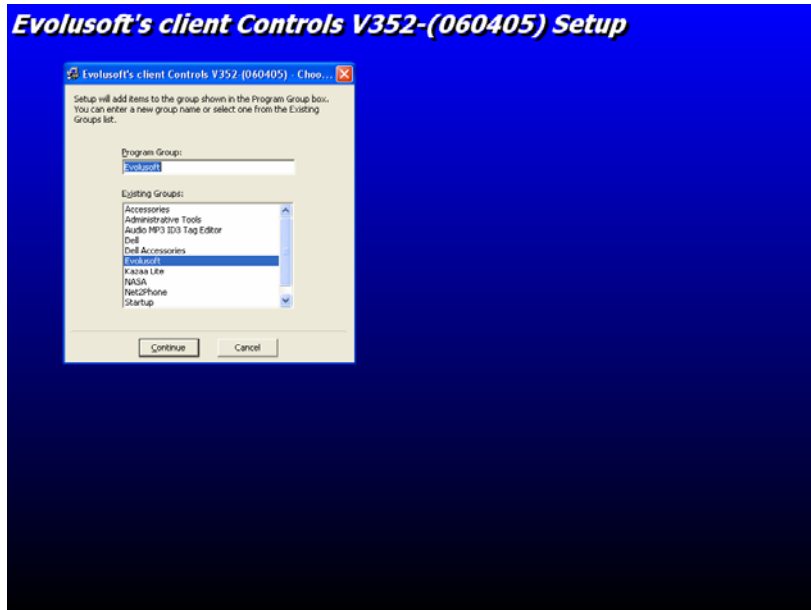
Evolusoft's client Controls V352-(060405) Setup

Evolusoft's client Controls V352-(060405) - Choo...

Setup will add items to the group shown in the Program Group box. You can enter a new group name or select one from the Existing Groups list.

Program Group:

Evolusoft

Existing Groups:

Accessories
Administrative Tools
Audio MP3 ID3 Tag Editor
Dell
Dell Accessories
Evolusoft
Kazaa Lite
NASA
Net2Phone
Startup

Continue

Cancel